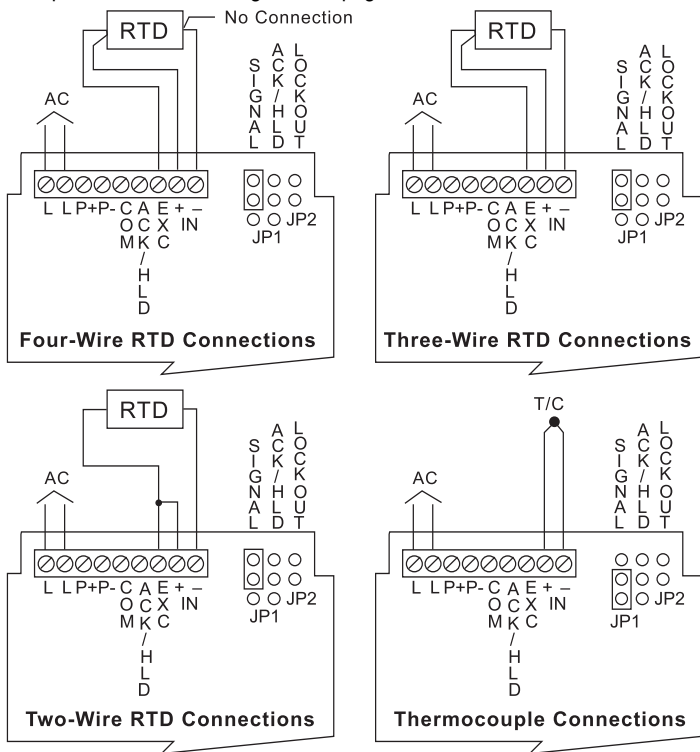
RTD
No Connection
AC
SIGNAL
ACK/HLD
LOCKOUT
L L P+ P- COM ACK/HLD EXC + – IN
JP1
JP2
Four-Wire RTD Connections

RTD
AC
SIGNAL
ACK/HLD
LOCKOUT
L L P+ P- COM ACK/HLD EXC + – IN
JP1
JP2
Three-Wire RTD Connections

RTD
AC
SIGNAL
ACK/HLD
LOCKOUT
L L P+ P- COM ACK/HLD EXC + – IN
JP1
JP2
Two-Wire RTD Connections

T/C
AC
SIGNAL
ACK/HLD
LOCKOUT
L L P+ P- COM ACK/HLD EXC + – IN
JP1
JP2
Thermocouple Connections